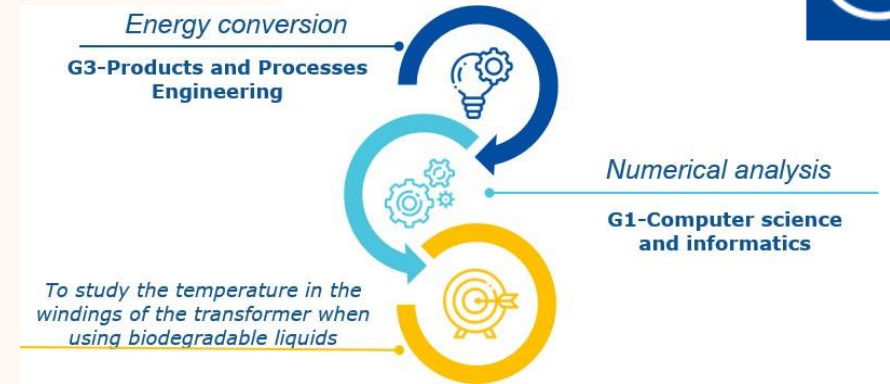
Energy conversion

G3-Products and Processes Engineering

Numerical analysis

G1-Computer science and informatics

To study the temperature in the windings of the transformer when using biodegradable liquids